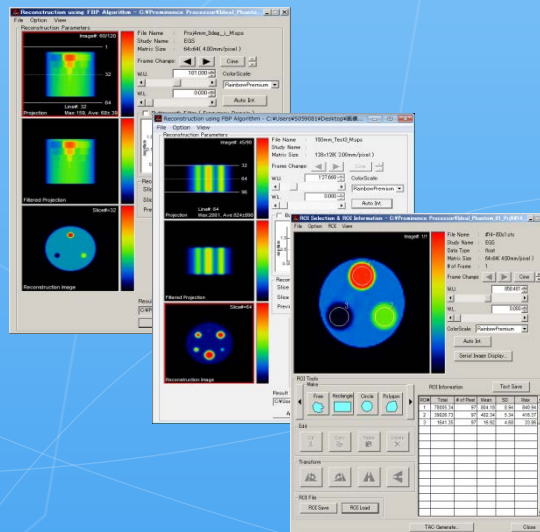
Reconstruction using FBP Algorithm - C:¥Prominence Processor¥Ideal_Phantom

File Option View

Reconstruction Parameters

Image#: 60/120

32

64

Line#: 32

Projection Max:159, Ave:68± 39

Filtered Projection

Slice#:32

Reconstruction Image

File Name Proj4mm_3deg_j_Mups
Study Name EGS
Matrix Size 64x64( 4.00mm/pixel )

Frame Change

Cine

W.U. 101.000

ColorScale

RainbowPremium

W.L. 0.000

Auto Int.

Reconstruction using FBP Algorithm - C:¥Users¥5059081¥Desktop¥

File Option View

Reconstruction Parameters

Image#: 45/90

32

64

96

Projection Max:2001, Ave:624±990

Filtered Projection

Slice#=64

Reconstruction Image

File Name 180mm_Test3_Mups
Study Name
Matrix Size 128x128( 3.00mm/pixel )

Frame Change

Cine

W.U. 127.000

ColorScale

RainbowPremium

W.L. 0.000

Auto Int.

ROI Selection & ROI Information - C:¥Prominence Processor¥Ideal_Phantom_01_Pr

File Option ROI View

Image#: 1/1

File Name #16-80cTuity
Study Name EGS
Data Type float
Matrix Size 64x64( 4.00mm/pixel )
# of Frame 1

Frame Change

Cine

W.U. 350.491

W.L. 0.000

ColorScale RainbowPremium

Auto Int.

Serial Image Display...

ROI Tools

Make

Free Rectangle Circle Polygon

Edit

Transform

ROI File

ROI Save ROI Load

ROI Information

Text Save

| ROI# | Total | # of Pixel | Mean | SD | Max |
|---|---|---|---|---|---|
| 1 | 78005.34 | 97 | 804.18 | 0.94 | 849.94 |
| 2 | 39030.73 | 97 | 402.38 | 5.34 | 416.37 |
| 3 | 1541.35 | 97 | 15.92 | 4.68 | 23.95 |

TAC Generate...

Close